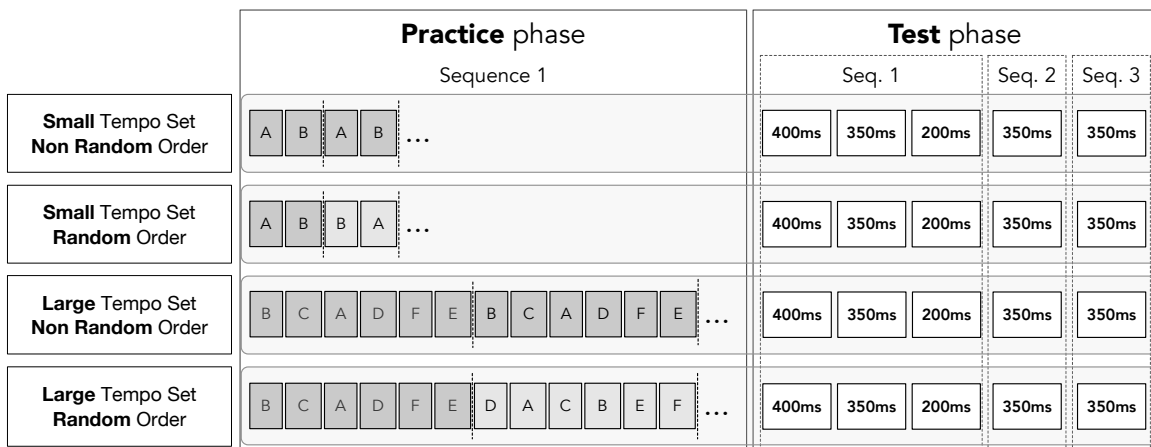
**Practice** phase

Sequence 1

**Test** phase

Seq. 1 Seq. 2 Seq. 3

**Small** Tempo Set **Non Random** Order

A B A B ...

400ms 350ms 200ms 350ms 350ms

**Small** Tempo Set **Random** Order

A B B A ...

400ms 350ms 200ms 350ms 350ms

**Large** Tempo Set **Non Random** Order

B C A D F E B C A D F E ...

400ms 350ms 200ms 350ms 350ms

**Large** Tempo Set **Random** Order

B C A D F E D A C B E F ...

400ms 350ms 200ms 350ms 350ms